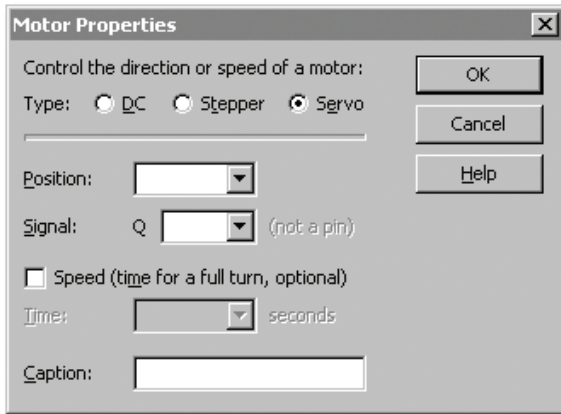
Motor Properties

Control the direction or speed of a motor:

Type: DC Stepper Servo

OK

Cancel

Help

Position:

Signal: Q (not a pin)

Speed (time for a full turn, optional)

Time: seconds

Caption: